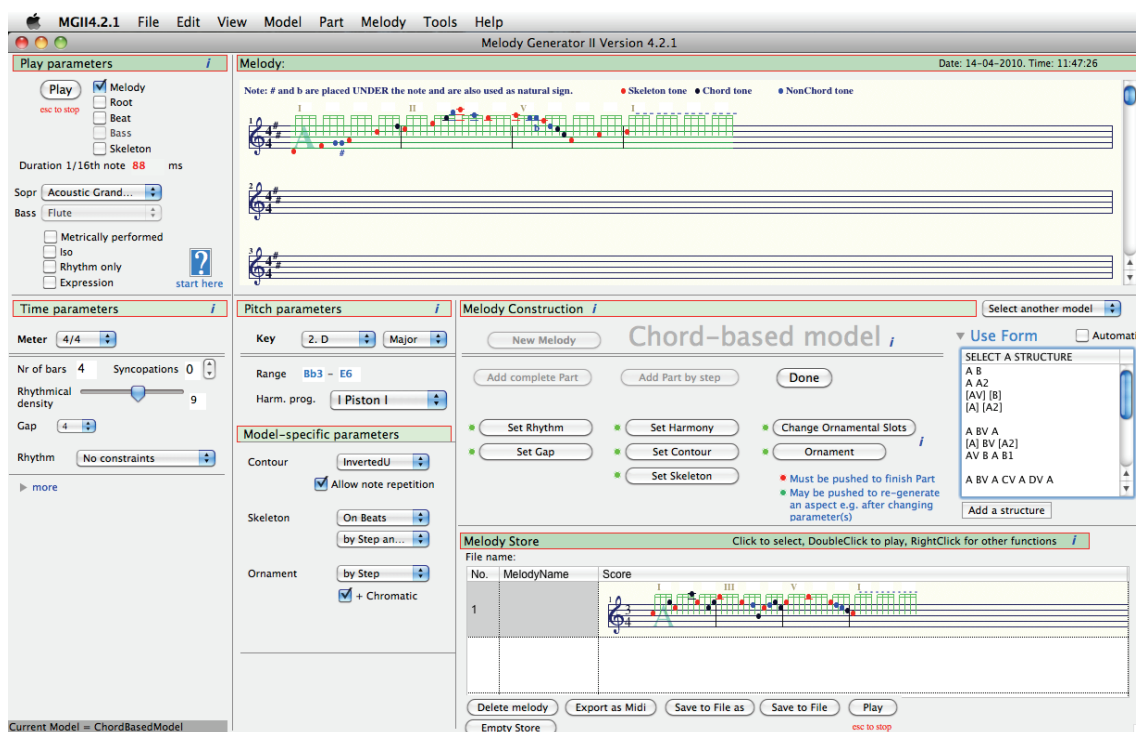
MGII4.2.1 File Edit View Model Part Melody Tools Help

Melody Generator II Version 4.2.1

Play parameters i

Play
esc to stop
Melody
Root
Beat
Bass
Skeleton
Duration 1/16th note 88 ms

Sopr Acoustic Grand...
Bass Flute

Metrically performed
Iso
Rhythm only
Expression
start here

Melody:
Date: 14-04-2010. Time: 11:47:26

Note: # and b are placed UNDER the note and are also used as natural sign. • Skeleton tone • Chord tone • NonChord tone

I II V I

1
2
3

Time parameters i

Meter 4/4

Nr of bars 4 Syncopations 0
Rhythmical density 9
Gap 4

Rhythm No constraints

more

Pitch parameters i

Key 2. D Major

Range Bb3 - E6

Harm. prog. I Piston I

Model-specific parameters

Contour InvertedU
Allow note repetition

Skeleton On Beats
by Step an...

Ornament by Step
+ Chromatic

Melody Construction i

Select another model

New Melody
Chord-based model i

Add complete Part
Add Part by step
Done

Set Rhythm
Set Gap
Set Harmony
Set Contour
Set Skeleton
Change Ornamental Slots
Ornament
i

• Must be pushed to finish Part
• May be pushed to re-generate an aspect e.g. after changing parameter(s)

Use Form
Automati

SELECT A STRUCTURE
A B
A A2
[AV] [B]
[A] [A2]

A BV A
[A] BV [A2]
AV B A B1

A BV A CV A DV A

Add a structure

Melody Store
Click to select, DoubleClick to play, RightClick for other functions i

File name:

| No. | MelodyName | Score |
|---|---|---|
| 1 | | I III V I |
| | | |

Delete melody
Export as Midi
Save to File as
Save to File
Play
esc to stop
Empty Store

Current Model = ChordBasedModel